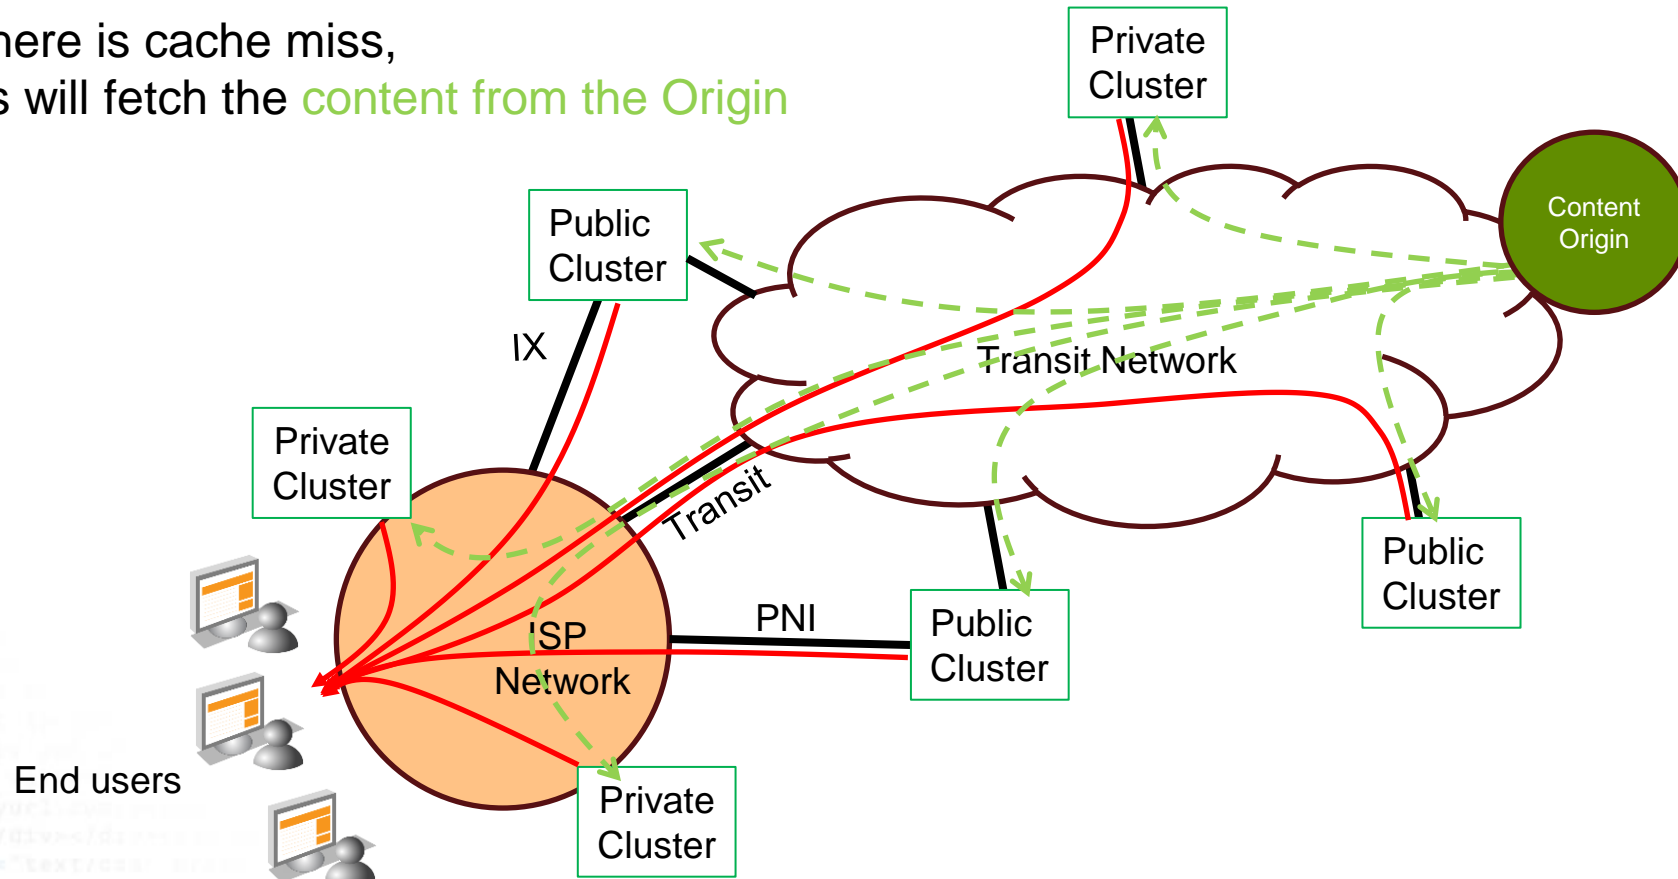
here is cache miss,
s will fetch the content from the Origin

Private Cluster

Public Cluster

Content Origin

IX

Transit Network

Private Cluster

Transit

Public Cluster

PNI

ISP Network

Public Cluster

End users

Private Cluster